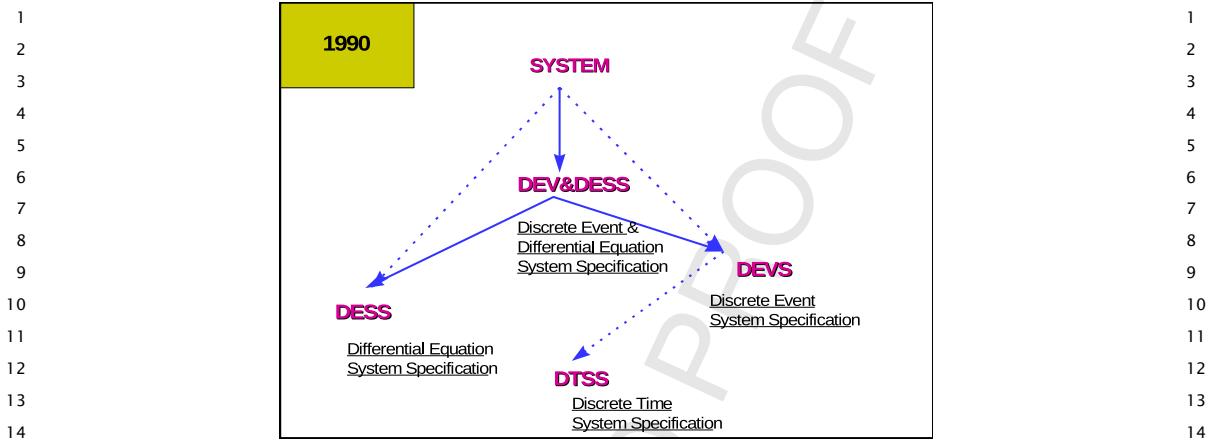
1
2
3
4
5
6
7
8
9
10
11
12
13
14

1990

SYSTEM

DEV&DESS

Discrete Event & Differential Equation System Specification

DEVS

Discrete Event System Specification

DESS

Differential Equation System Specification

DTSS

Discrete Time System Specification

PROOF

1
2
3
4
5
6
7
8
9
10
11
12
13
14